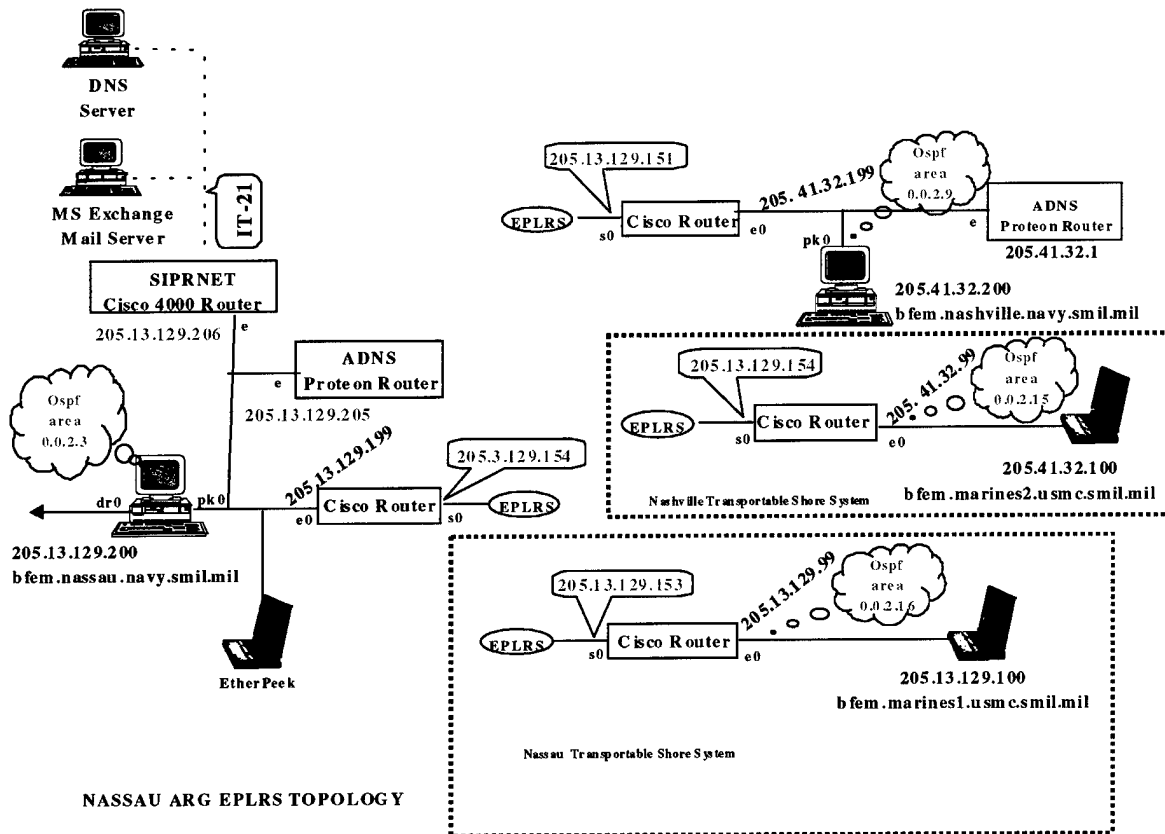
DNS Server

MS Exchange Mail Server

IT-21

SIPRNET Cisco 4000 Router

205.13.129.206

e

ADNS Proteon Router

e

205.13.129.205

Ospf area 0.0.2.3

205.13.129.199

205.3.129.154

dr0

pk0

Cisco Router

e0

s0

EPLRS

205.13.129.200

bfem.nassau.navy.smil.mil

EtherPeek

205.13.129.151

Ospf area 0.0.2.9

205.41.32.199

EPLRS

s0

Cisco Router

e0

e

ADNS Proteon Router

205.41.32.1

pk0

205.41.32.200

bfem.nashville.navy.smil.mil

205.13.129.154

Ospf area 0.0.2.15

205.41.32.99

EPLRS

s0

Cisco Router

e0

205.41.32.100

bfem.marines2.usmc.smil.mil

Nashville Transportable Shore System

205.13.129.153

205.13.129.99

Ospf area 0.0.2.16

EPLRS

s0

Cisco Router

e0

205.13.129.100

bfem.marines1.usmc.smil.mil

Nassau Transportable Shore System

NASSAU ARG EPLRS TOPOLOGY